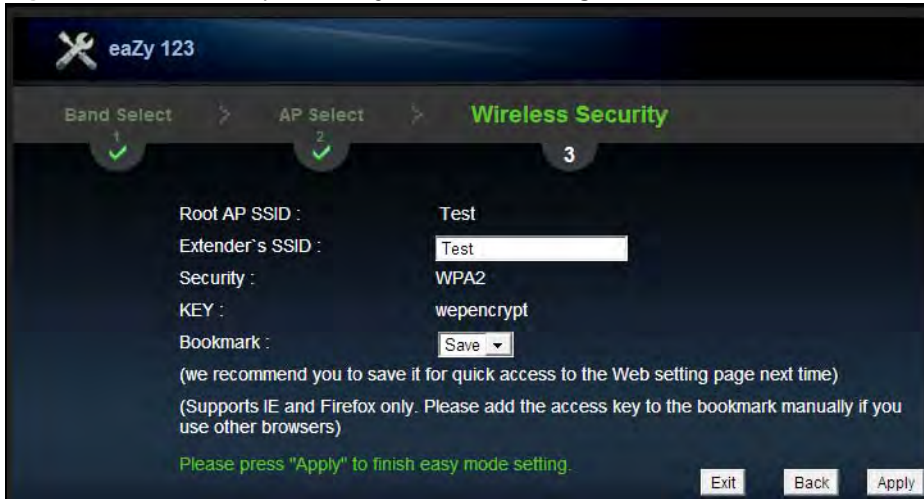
eaZy 123

Band Select 1 > AP Select 2 > Wireless Security 3

Root AP SSID : Test

Extender`s SSID : Test

Security : WPA2

KEY : wepencrypt

Bookmark : Save

(we recommend you to save it for quick access to the Web setting page next time)

(Supports IE and Firefox only. Please add the access key to the bookmark manually if you use other browsers)

Please press "Apply" to finish easy mode setting.

Exit Back Apply